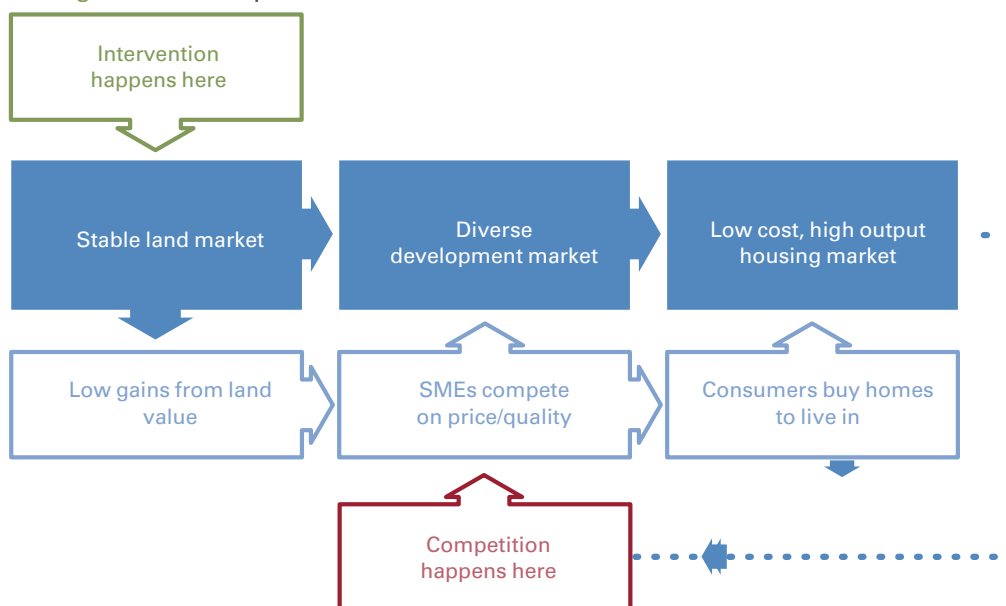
Intervention happens here

Stable land market

Diverse development market

Low cost, high output housing market

Low gains from land value

SMEs compete on price/quality

Consumers buy homes to live in

Competition happens here